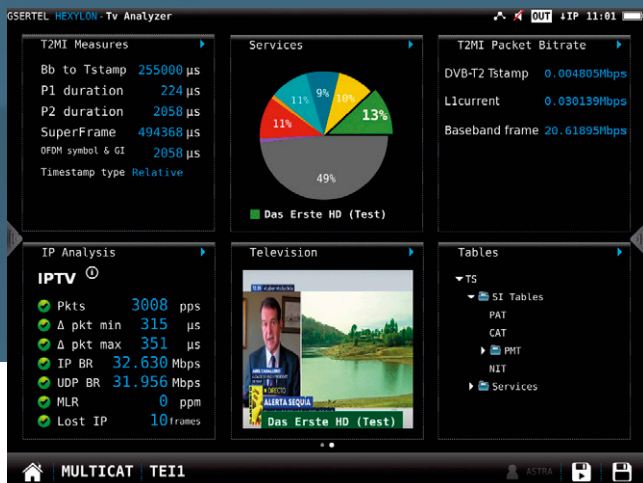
GSERTEL HEXYLON-Tv Analyzer

OUT IP 11:01

T2MI Measures

Bb to Tstamp 255000 µs
P1 duration 224 µs
P2 duration 2058 µs
SuperFrame 494368 µs
OFDM symbol & GI 2058 µs
Timestamp type Relative

Services

9%
11%
10%
13%
11%
49%

Das Erste HD (Test)

T2MI Packet Bitrate

DVB-T2 Tstamp 0.004805Mbps
L1current 0.030139Mbps
Baseband frame 20.61895Mbps

IP Analysis

IPTV

Pkts 3008 pps
Δ pkt min 315 µs
Δ pkt max 351 µs
IP BR 32.630 Mbps
UDP BR 31.956 Mbps
MLR 0 ppm
Lost IP 10 frames

Television

ALERTA SEQUIA

Das Erste HD (Test)

Tables

TS
SI Tables
PAT
CAT
PMT
NIT
Services

MULTICAT TEI1

ASTRA